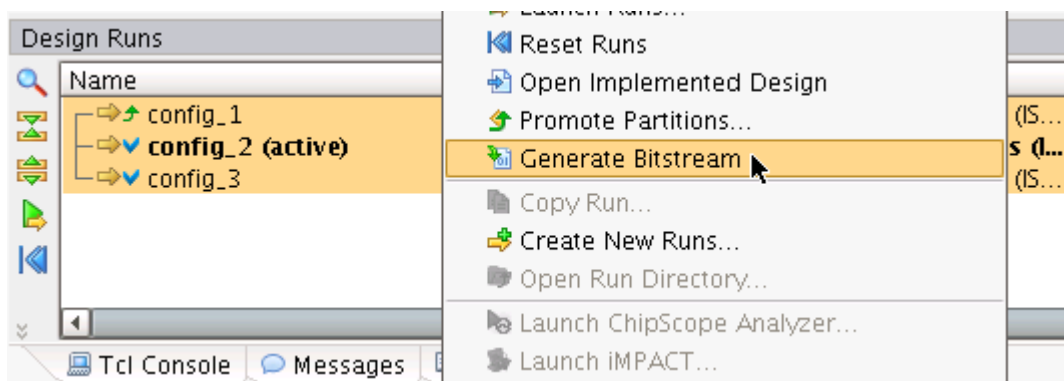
Design Runs

Name

config_1

config_2 (active)

config_3

(IS...

s (I...

(IS...

Launch Runs...

Reset Runs

Open Implemented Design

Promote Partitions...

Generate Bitstream

Copy Run...

Create New Runs...

Open Run Directory...

Launch ChipScope Analyzer...

Launch iMPACT...

Tcl Console

Messages